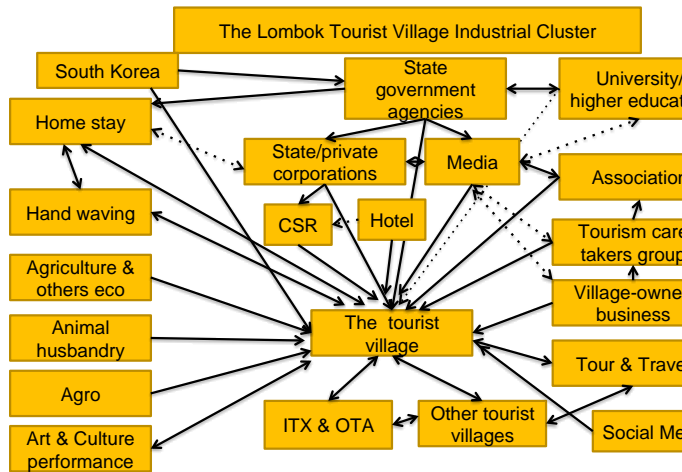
The Lombok Tourist Village Industrial Cluster

South Korea

State government agencies

University/ higher educat

Home stay

State/private corporations

Media

Association

Hand waving

CSR

Hotel

Tourism care takers group

Agriculture & others eco

Village-owne business

Animal husbandry

The tourist village

Tour & Trave

Agro

ITX & OTA

Other tourist villages

Social Me

Art & Culture performance